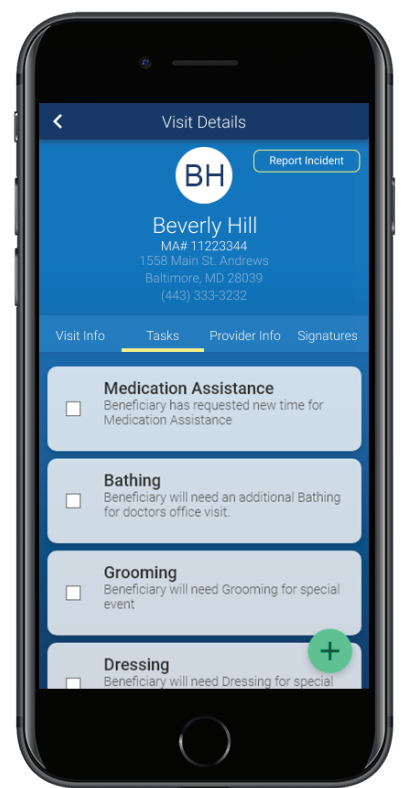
Visit Details

BH

Report Incident

Beverly Hill
MA# 11223344
1558 Main St. Andrews
Baltimore, MD 28039
(443) 333-3232

Visit Info
Tasks
Provider Info
Signatures

Medication Assistance
Beneficiary has requested new time for Medication Assistance

Bathing
Beneficiary will need an additional Bathing for doctors office visit.

Grooming
Beneficiary will need Grooming for special event

Dressing
Beneficiary will need Dressing for special

+